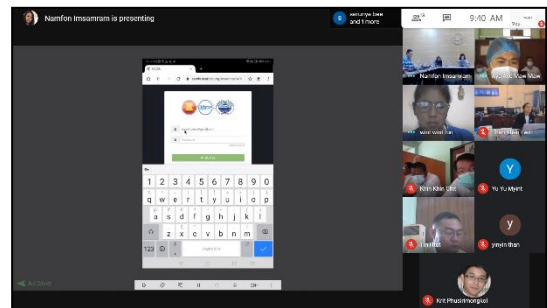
Namfon Imsamram is presenting

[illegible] and 1 more

9:10 AM

1 2 3 4 5 6 7 8 9 0
q w e r t y u i o p
a s d f g h j k l
z x c v b n m
123

Namfon Imsamram

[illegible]

Kan Khin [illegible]

Y

Yu Yu Myint

y

yinyin than

Krit Phusirimongkol